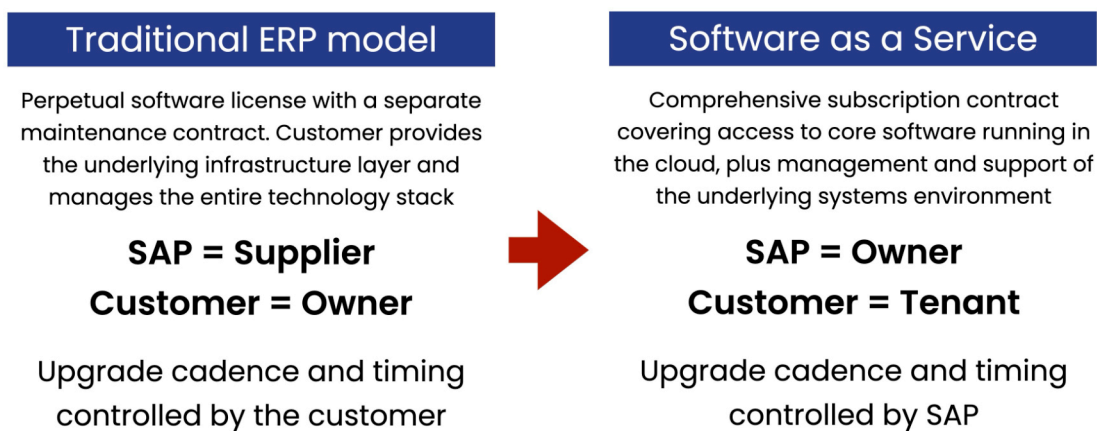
Traditional ERP model

Perpetual software license with a separate maintenance contract. Customer provides the underlying infrastructure layer and manages the entire technology stack

SAP = Supplier
Customer = Owner

Upgrade cadence and timing controlled by the customer

Software as a Service

Comprehensive subscription contract covering access to core software running in the cloud, plus management and support of the underlying systems environment

SAP = Owner
Customer = Tenant

Upgrade cadence and timing controlled by SAP